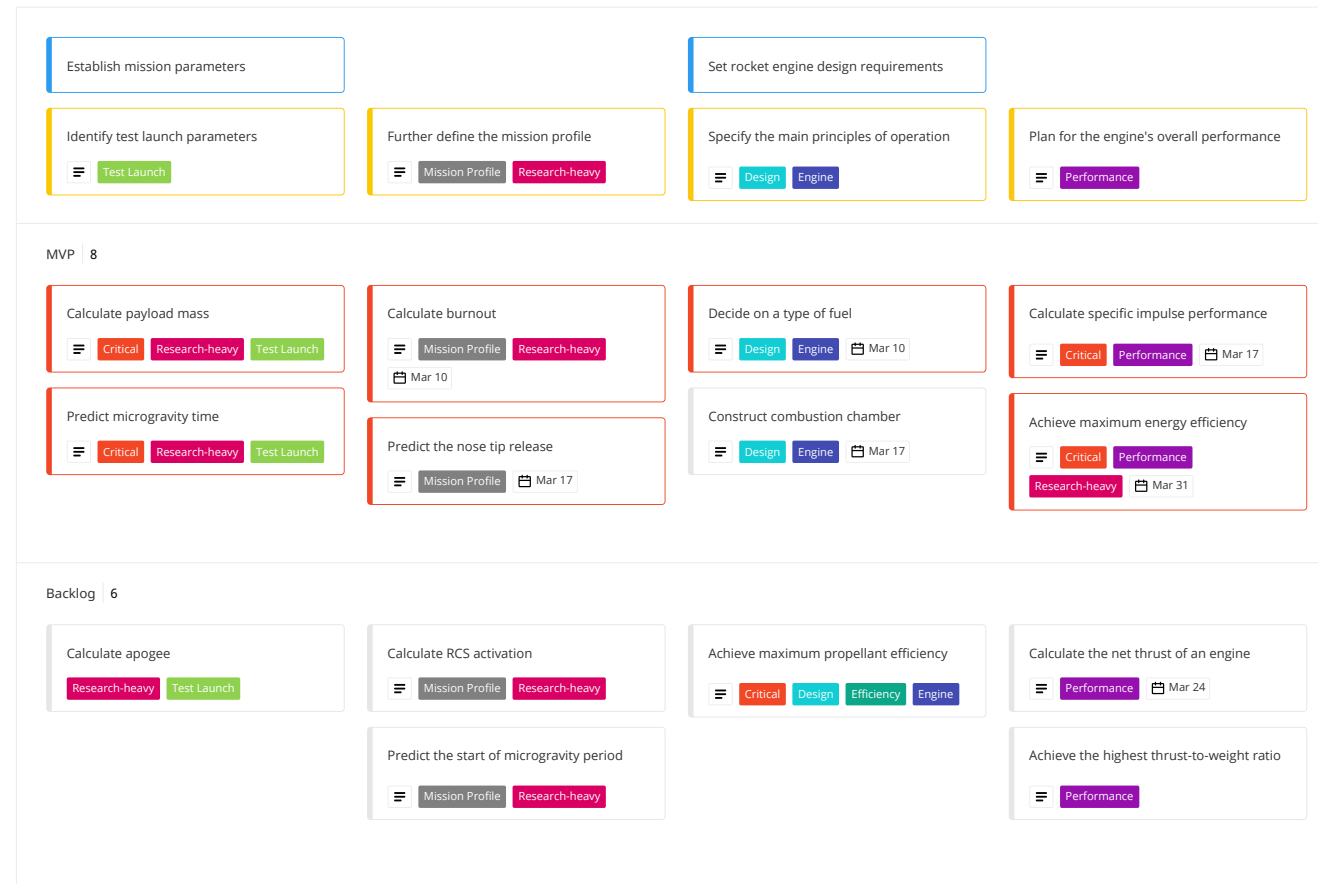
Establish mission parameters

Set rocket engine design requirements

Identify test launch parameters
Test Launch

Further define the mission profile
Mission Profile Research-heavy

Specify the main principles of operation
Design Engine

Plan for the engine's overall performance
Performance

MVP 8

Calculate payload mass
Critical Research-heavy Test Launch

Predict microgravity time
Critical Research-heavy Test Launch

Calculate burnout
Mission Profile Research-heavy Mar 10

Predict the nose tip release
Mission Profile Mar 17

Decide on a type of fuel
Design Engine Mar 10

Construct combustion chamber
Design Engine Mar 17

Calculate specific impulse performance
Critical Performance Mar 17

Achieve maximum energy efficiency
Critical Performance Research-heavy Mar 31

Backlog 6

Calculate apogee
Research-heavy Test Launch

Calculate RCS activation
Mission Profile Research-heavy

Predict the start of microgravity period
Mission Profile Research-heavy

Achieve maximum propellant efficiency
Critical Design Efficiency Engine

Calculate the net thrust of an engine
Performance Mar 24

Achieve the highest thrust-to-weight ratio
Performance